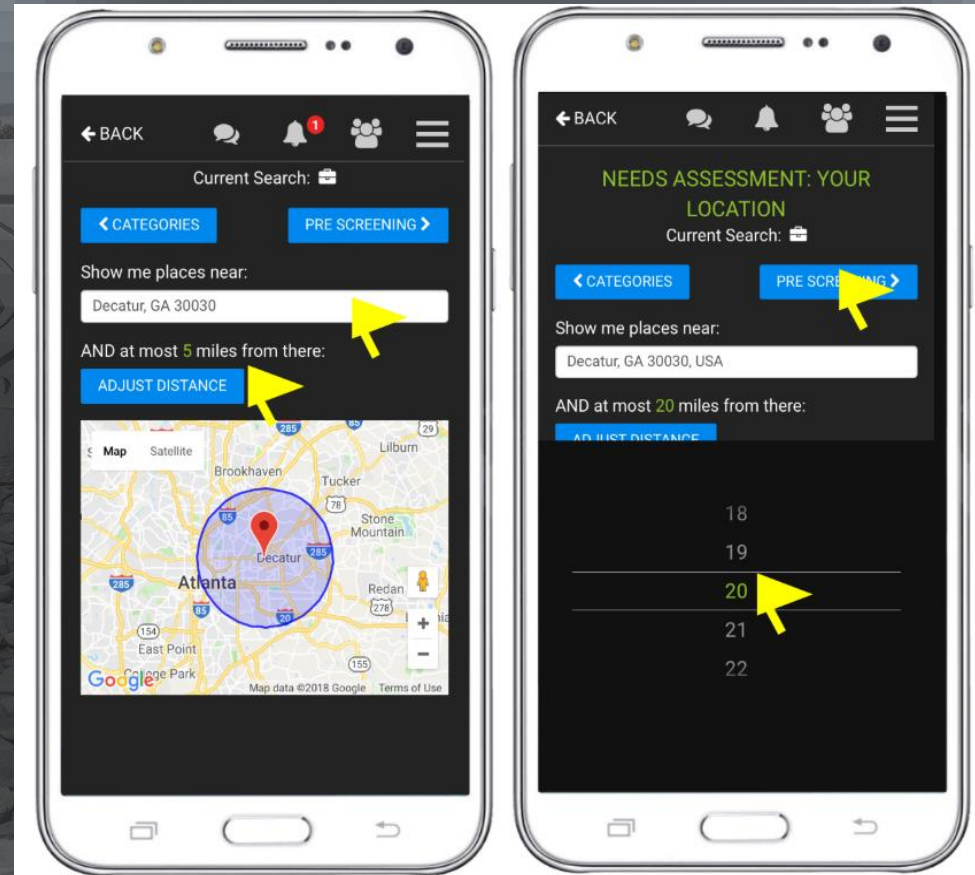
BACK

1

Current Search:

CATEGORIES

PRE SCREENING

Show me places near:

Decatur, GA 30030

AND at most 5 miles from there:

ADJUST DISTANCE

Map Satellite

285 29 Lilburn Brookhaven Tucker 78 85 Stone Mountain Decatur 285 285 Atlanta Redan 278 20 154 East Point Gage Park 155

Google Map data ©2018 Google Terms of Use

BACK

NEEDS ASSESSMENT: YOUR LOCATION

Current Search:

CATEGORIES

PRE SCRE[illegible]NG

Show me places near:

Decatur, GA 30030, USA

AND at most 20 miles from there:

ADJUST DISTANCE

18

19

20

21

22